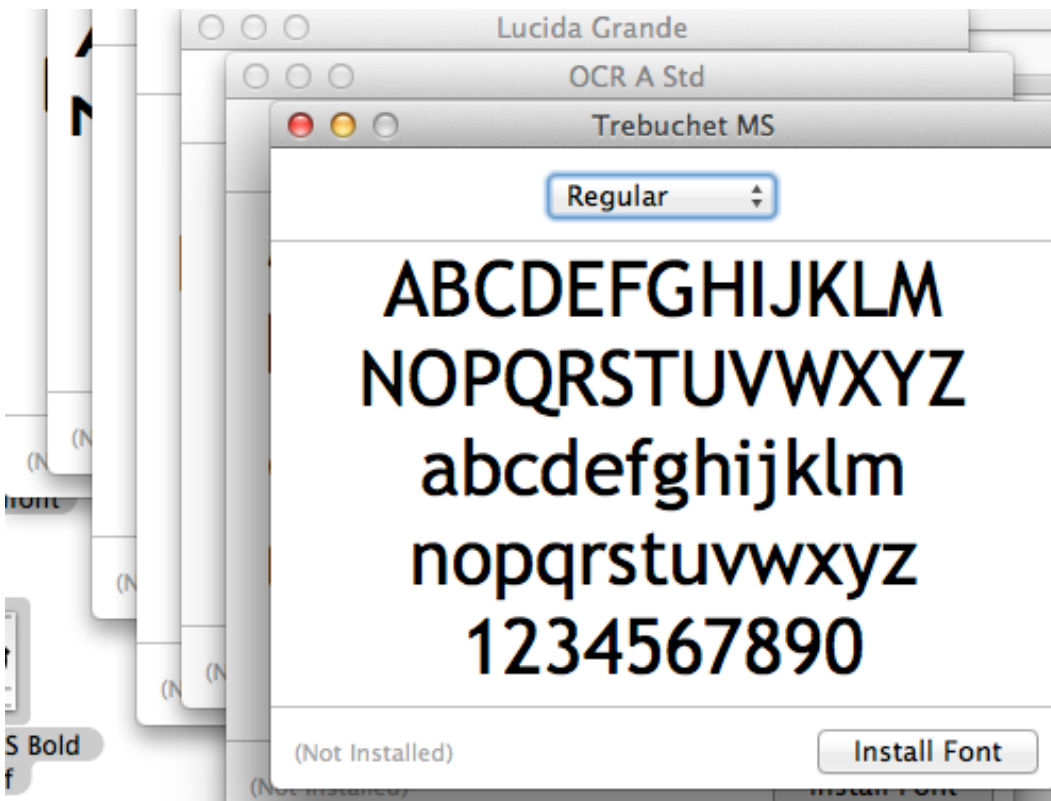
Lucida Grande

OCR A Std

Trebuchet MS

Regular

ABCDEFGHIJKLM
NOPQRSTUVWXYZ
abcdefghijklm
nopqrstuvwxyz
1234567890

(Not Installed)

Install Font

(N

(N

(N

(N

(N

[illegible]font

S Bold

f

(Not Installed)

Install Font